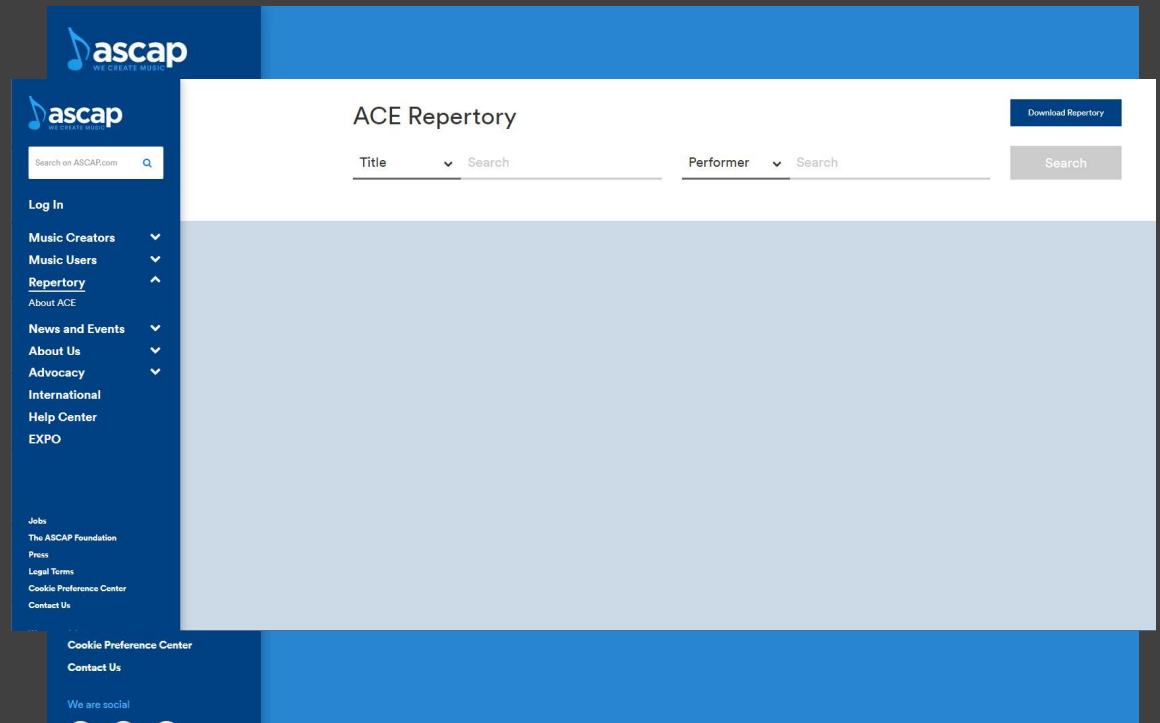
ascap
WE CREATE MUSIC

ascap
WE CREATE MUSIC

Search on ASCAP.com

Log In

Music Creators
Music Users
Repertory
About ACE
News and Events
About Us
Advocacy
International
Help Center
EXPO

Jobs
The ASCAP Foundation
Press
Legal Terms
Cookie Preference Center
Contact Us

ACE Repertory

Download Repertory

Title
Search
Performer
Search
Search

Cookie Preference Center
Contact Us

We are social